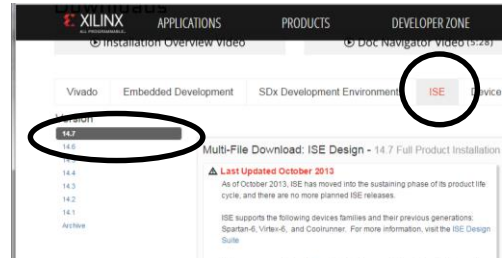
Downloads

XILINX ALL PROGRAMMABLE. APPLICATIONS PRODUCTS DEVELOPER ZONE

Installation Overview Video

Doc Navigator Video (5:28)

Vivado Embedded Development SDx Development Environment ISE Device

Version
14.7
14.6
14.5
14.4
14.3
14.2
14.1
Archive

Multi-File Download: ISE Design - 14.7 Full Product Installation

Last Updated October 2013
As of October 2013, ISE has moved into the sustaining phase of its product life cycle, and there are no more planned ISE releases.

ISE supports the following devices families and their previous generations: Spartan-6, Virtex-6, and Coolrunner. For more information, visit the ISE Design Suite